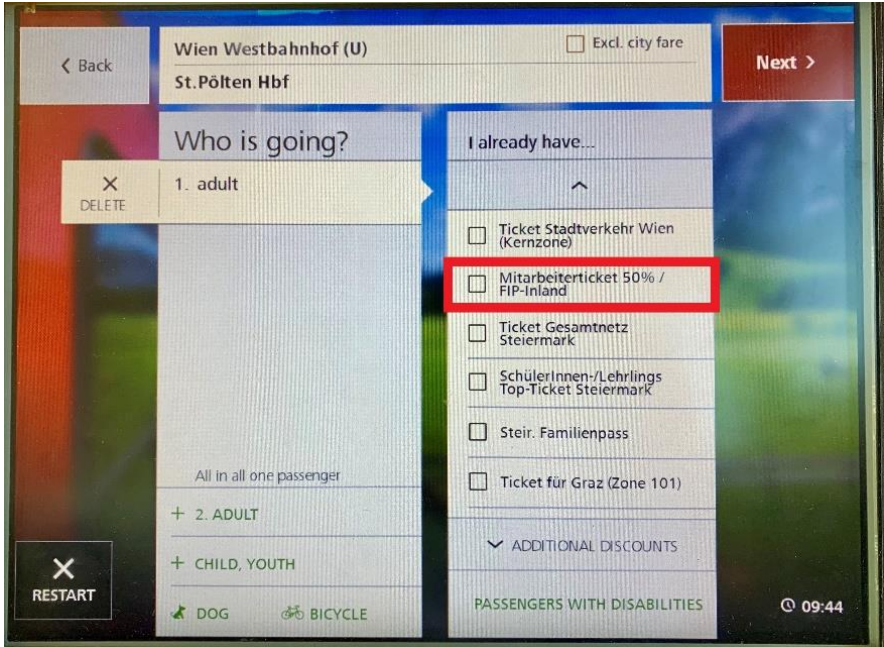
< Back

Wien Westbahnhof (U)
St.Pölten Hbf

Excl. city fare

Next >

Who is going?

×
DELETE

1. adult

All in all one passenger

+ 2. ADULT

+ CHILD, YOUTH

DOG

BICYCLE

I already have...

Ticket Stadtverkehr Wien (Kernzone)

Mitarbeiterticket 50% / FIP-Inland

Ticket Gesamtnetz Steiermark

SchülerInnen-/Lehrlings Top-Ticket Steiermark

Steir. Familienpass

Ticket für Graz (Zone 101)

ADDITIONAL DISCOUNTS

PASSENGERS WITH DISABILITIES

×
RESTART

09:44